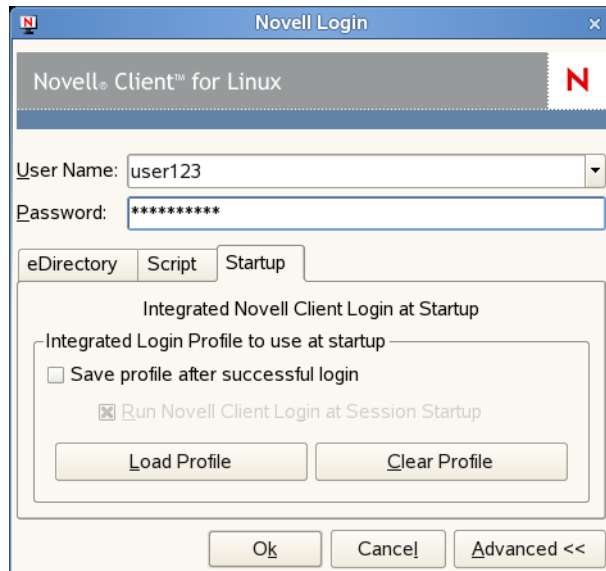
N Novell Login

Novell® Client™ for Linux N

User Name: user123

Password: **********

eDirectory Script Startup

Integrated Novell Client Login at Startup

Integrated Login Profile to use at startup

Save profile after successful login

Run Novell Client Login at Session Startup

Load Profile

Clear Profile

Ok

Cancel

Advanced <<